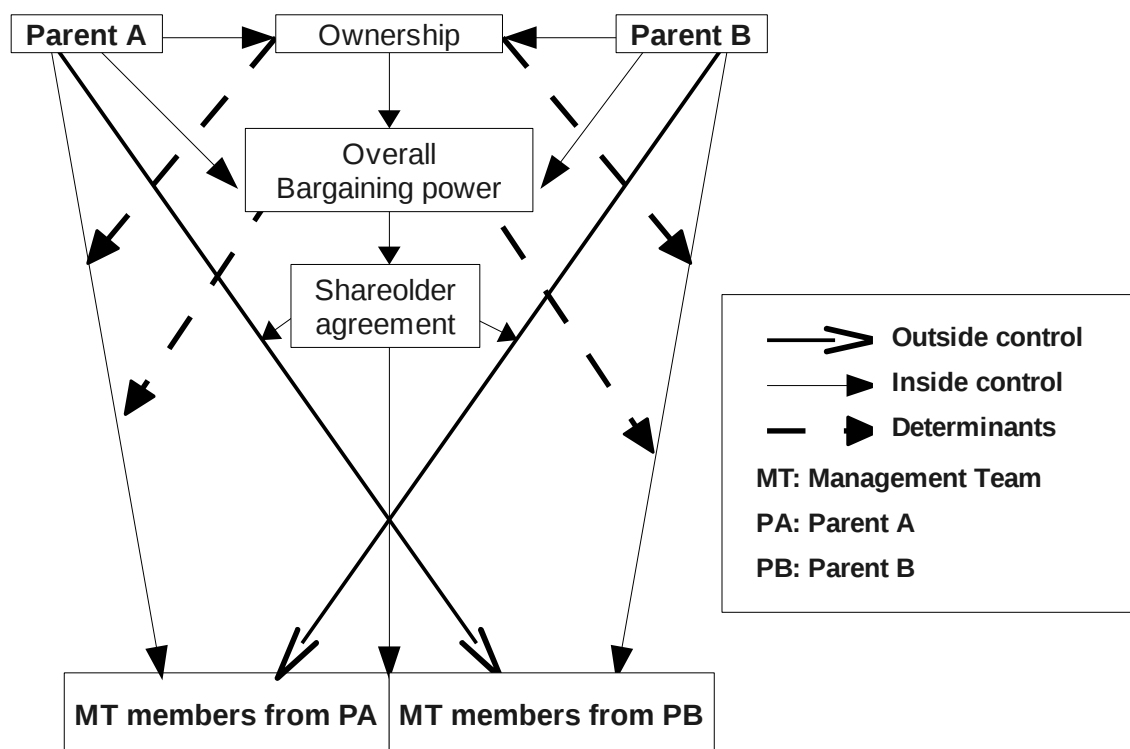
Parent A
Ownership
Parent B
Overall Bargaining power
Shareolder agreement

Outside control
Inside control
Determinants
MT: Management Team
PA: Parent A
PB: Parent B

MT members from PA
MT members from PB